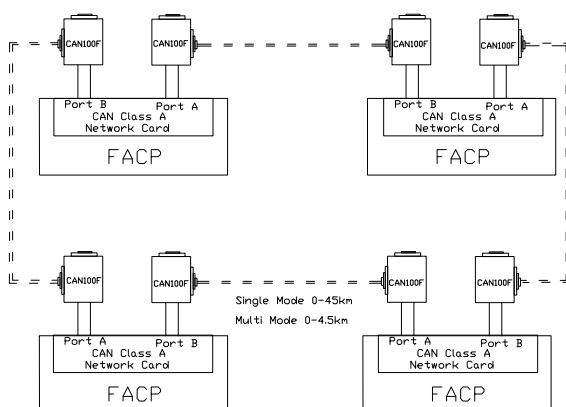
CAN100F
CAN100F
Port B
Port A
CAN Class A
Network Card
FACP

CAN100F
CAN100F
Port B
Port A
CAN Class A
Network Card
FACP

CAN100F
CAN100F
Port A
Port B
CAN Class A
Network Card
FACP

Single Mode 0-45km
Multi Mode 0-4.5km

CAN100F
CAN100F
Port A
Port B
CAN Class A
Network Card
FACP